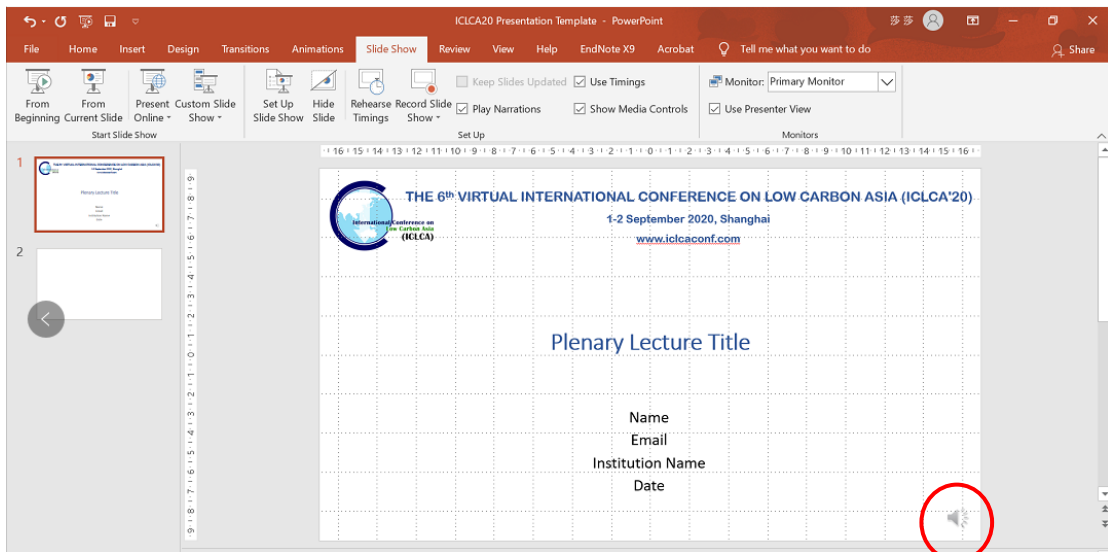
ICLCA20 Presentation Template - PowerPoint

File Home Insert Design Transitions Animations Slide Show Review View Help EndNote X9 Acrobat Tell me what you want to do Share

From Beginning From Current Slide Present Online Custom Slide Show
Start Slide Show

Set Up Slide Show Hide Slide Rehearse Timings Record Slide Show Keep Slides Updated Use Timings Play Narrations Show Media Controls
Set Up

Monitor: Primary Monitor Use Presenter View
Monitors

1
2

International Conference on Low Carbon Asia (ICLCA)

THE 6$^{th}$ VIRTUAL INTERNATIONAL CONFERENCE ON LOW CARBON ASIA (ICLCA'20)
1-2 September 2020, Shanghai
www.iclcaconf.com

Plenary Lecture Title

Name
Email
Institution Name
Date